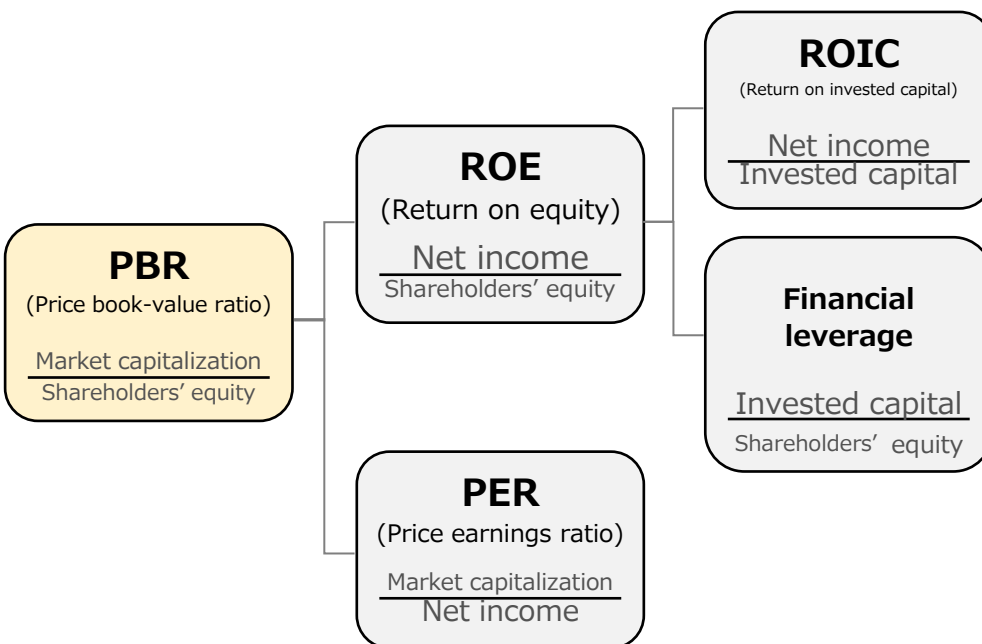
PBR
(Price book-value ratio)
$\frac{\text{Market capitalization}}{\text{Shareholders' equity}}$

ROE
(Return on equity)
$\frac{\text{Net income}}{\text{Shareholders' equity}}$

ROIC
(Return on invested capital)
$\frac{\text{Net income}}{\text{Invested capital}}$

Financial leverage
$\frac{\text{Invested capital}}{\text{Shareholders' equity}}$

PER
(Price earnings ratio)
$\frac{\text{Market capitalization}}{\text{Net income}}$